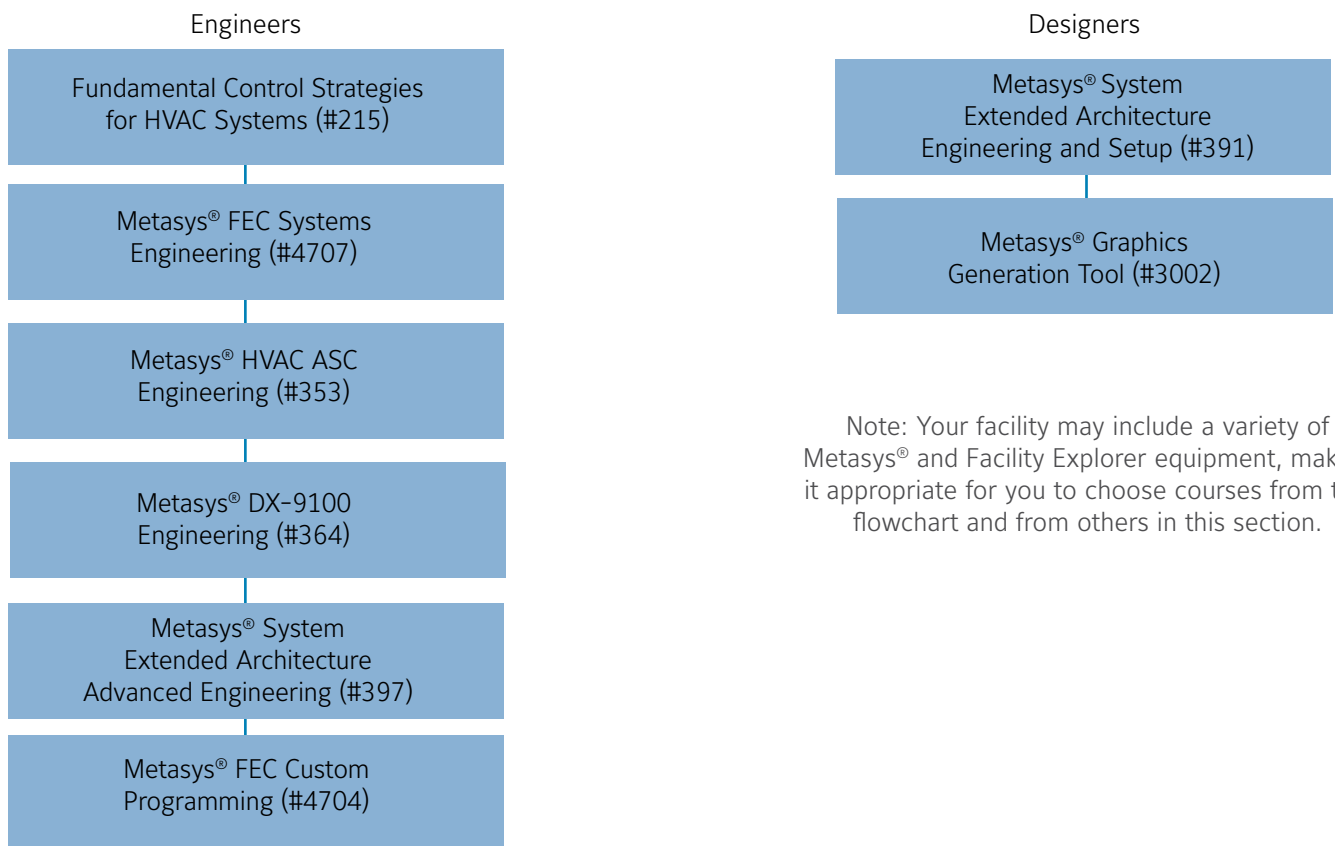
Engineers

Fundamental Control Strategies for HVAC Systems (#215)

Metasys® FEC Systems Engineering (#4707)

Metasys® HVAC ASC Engineering (#353)

Metasys® DX-9100 Engineering (#364)

Metasys® System Extended Architecture Advanced Engineering (#397)

Metasys® FEC Custom Programming (#4704)

Designers

Metasys® System Extended Architecture Engineering and Setup (#391)

Metasys® Graphics Generation Tool (#3002)

Note: Your facility may include a variety of Metasys® and Facility Explorer equipment, mak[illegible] it appropriate for you to choose courses from t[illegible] flowchart and from others in this section.